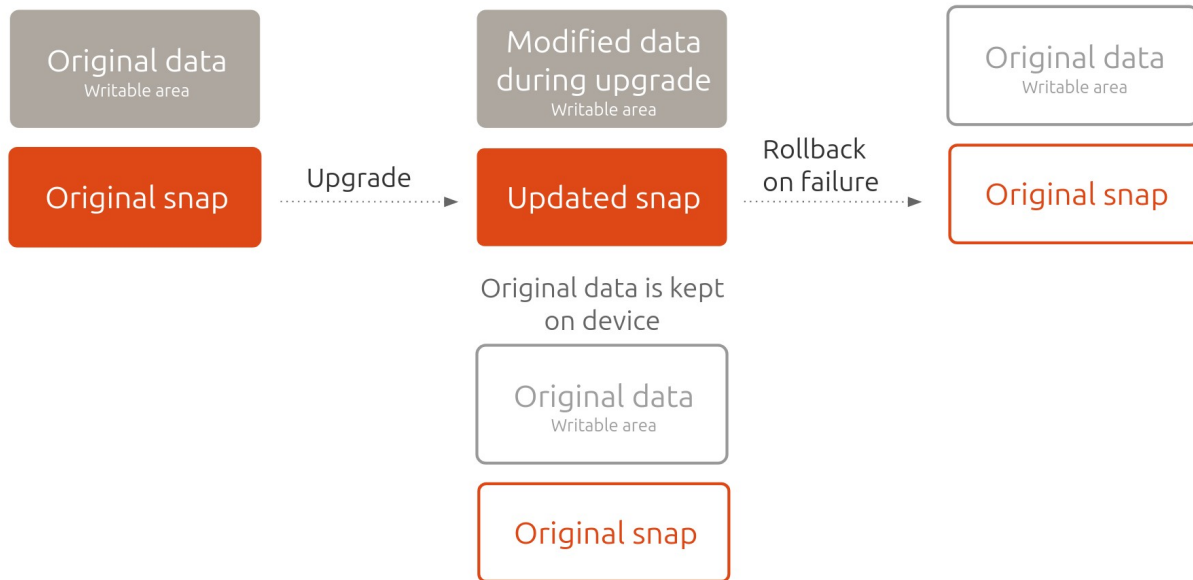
Original data
Writable area

Original snap

Upgrade

Modified data during upgrade
Writable area

Updated snap

Original data is kept on device

Original data
Writable area

Original snap

Rollback on failure

Original data
Writable area

Original snap